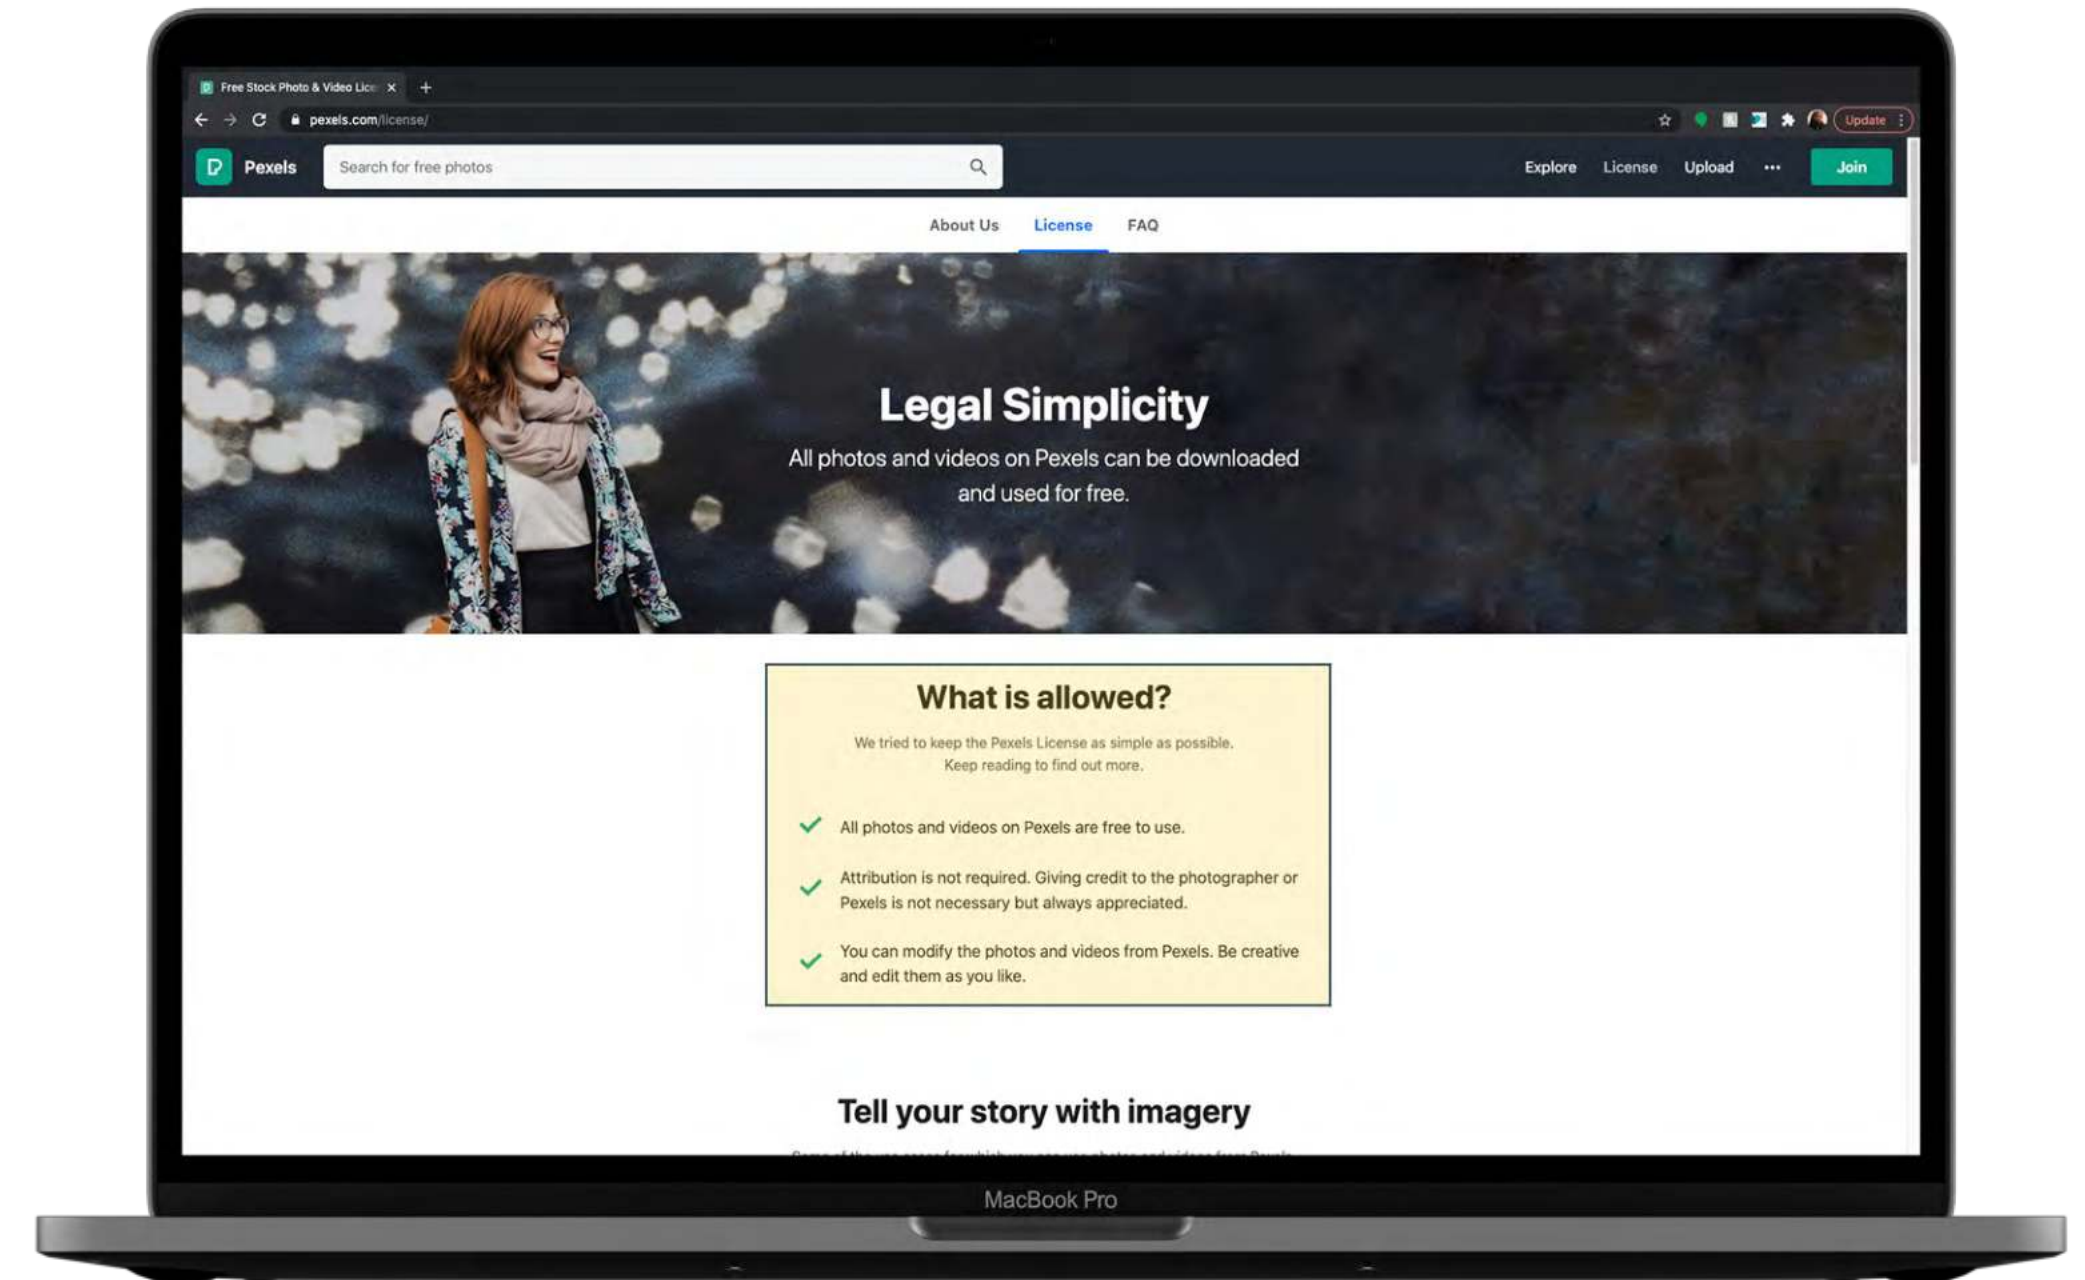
Free Stock Photo & Video Lice

pexels.com/license/

Update

Pexels

Search for free photos

Explore License Upload ••• Join

About Us License FAQ

Legal Simplicity

All photos and videos on Pexels can be downloaded and used for free.

What is allowed?

We tried to keep the Pexels License as simple as possible. Keep reading to find out more.

All photos and videos on Pexels are free to use.

Attribution is not required. Giving credit to the photographer or Pexels is not necessary but always appreciated.

You can modify the photos and videos from Pexels. Be creative and edit them as you like.

Tell your story with imagery

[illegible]

MacBook Pro